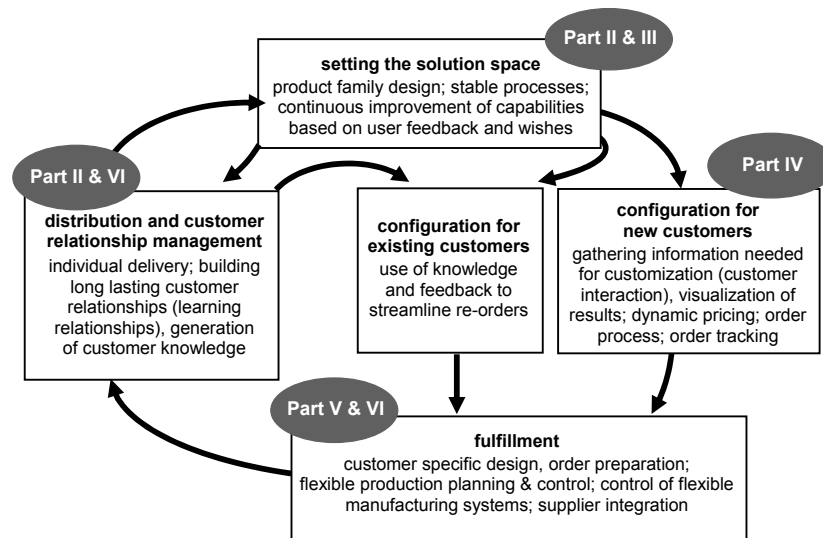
Part II & III

setting the solution space
product family design; stable processes; continuous improvement of capabilities based on user feedback and wishes

Part II & VI

distribution and customer relationship management
individual delivery; building long lasting customer relationships (learning relationships), generation of customer knowledge

configuration for existing customers
use of knowledge and feedback to streamline re-orders

Part IV

configuration for new customers
gathering information needed for customization (customer interaction), visualization of results; dynamic pricing; order process; order tracking

Part V & VI

fulfillment
customer specific design, order preparation; flexible production planning & control; control of flexible manufacturing systems; supplier integration